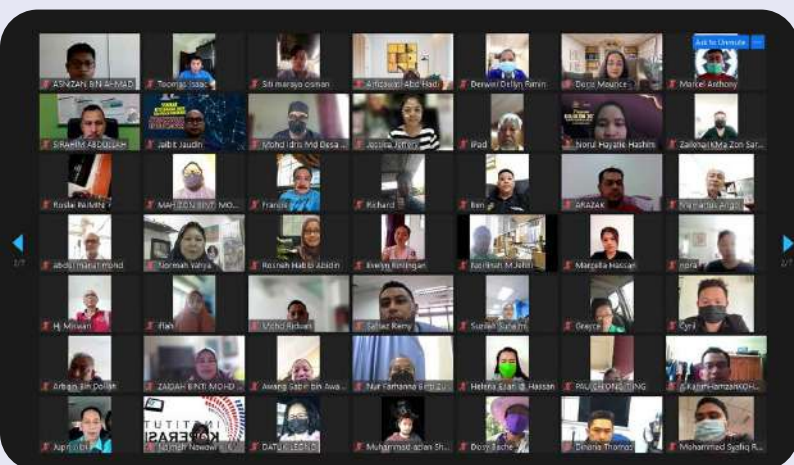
ATNIZAN BIN AHMAD
Toomas Isaac
Siti maraiyo osman
Arifazwari Abd Hadi
Derwini Dellyn Ramin
Doris Maurice
Ask to Unmute
Marcel Anthony
SIRAHIM ABDULLAH
Jaibit Jaudin
Mohd Idris Md Desa
Jessica Jiman
iPad
Norul Hayatie Hashim
Zailenah Ma Zon Sar...
Roslan Rahim
MAH ZON BINTI MO...
Francis
Richard
Ben
ARAZAK
Namarius Angol
abdul manaf mohd
Normah Yahya
Rosnah Hj Abidin
Evelyn Ringingan
Norlinah M Jalil
Margilla Hassan
nora
Hj Mirwan
Ifan
Mohd Ridwan
Safaar Remy
Suzieh Suhaimi
Greyce
Cyril
Arban Bin Dollah
ZAIDAH BINTI MOHD ...
Awang Gabil bin Awa...
Nur Farhanna Binti Zu...
Helena Esah @ Hassan
PAU CHONG TING
Sabri Hamzah KOH...
Jupri Ibis
Jamilah Nawawi
DATU LEGEND
Muhammad adlan Sh...
Diory Bache
Dinoria Thomas
Mohammed Syafiq R...
2/7
2/7